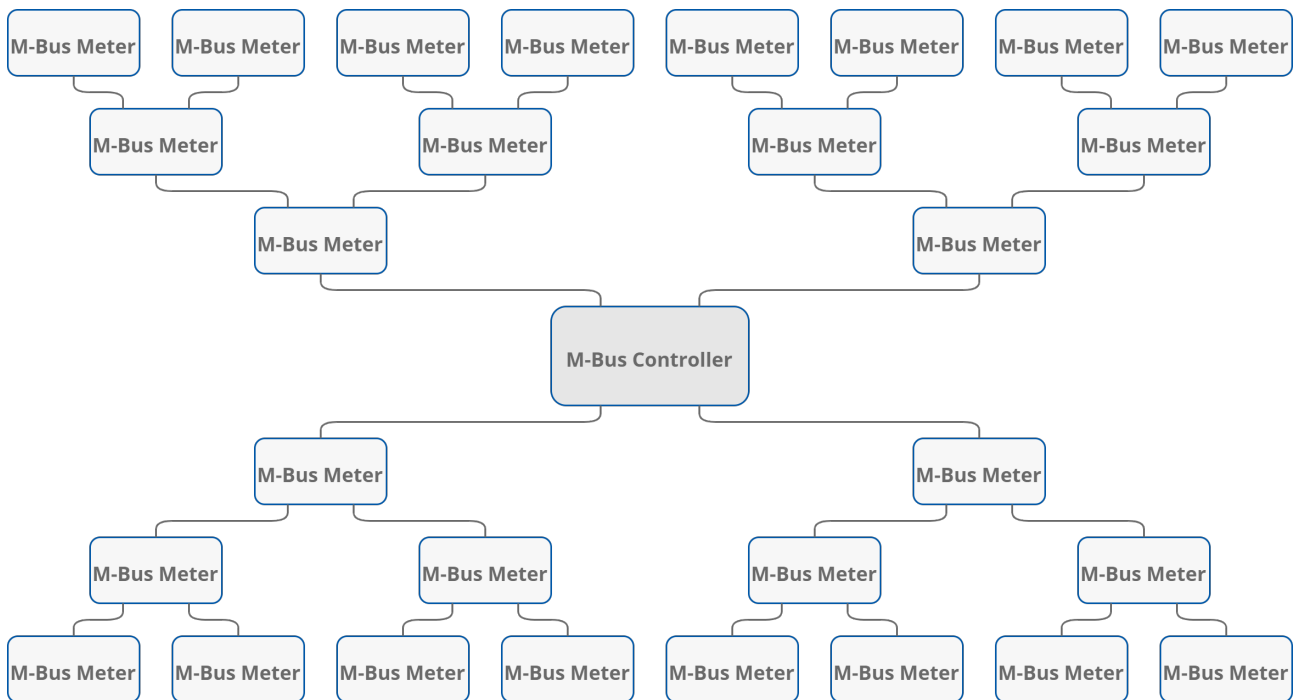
M-Bus Meter M-Bus Meter M-Bus Meter M-Bus Meter M-Bus Meter M-Bus Meter M-Bus Meter M-Bus Meter

M-Bus Meter M-Bus Meter M-Bus Meter M-Bus Meter

M-Bus Meter M-Bus Meter

M-Bus Controller

M-Bus Meter M-Bus Meter

M-Bus Meter M-Bus Meter M-Bus Meter M-Bus Meter

M-Bus Meter M-Bus Meter M-Bus Meter M-Bus Meter M-Bus Meter M-Bus Meter M-Bus Meter M-Bus Meter